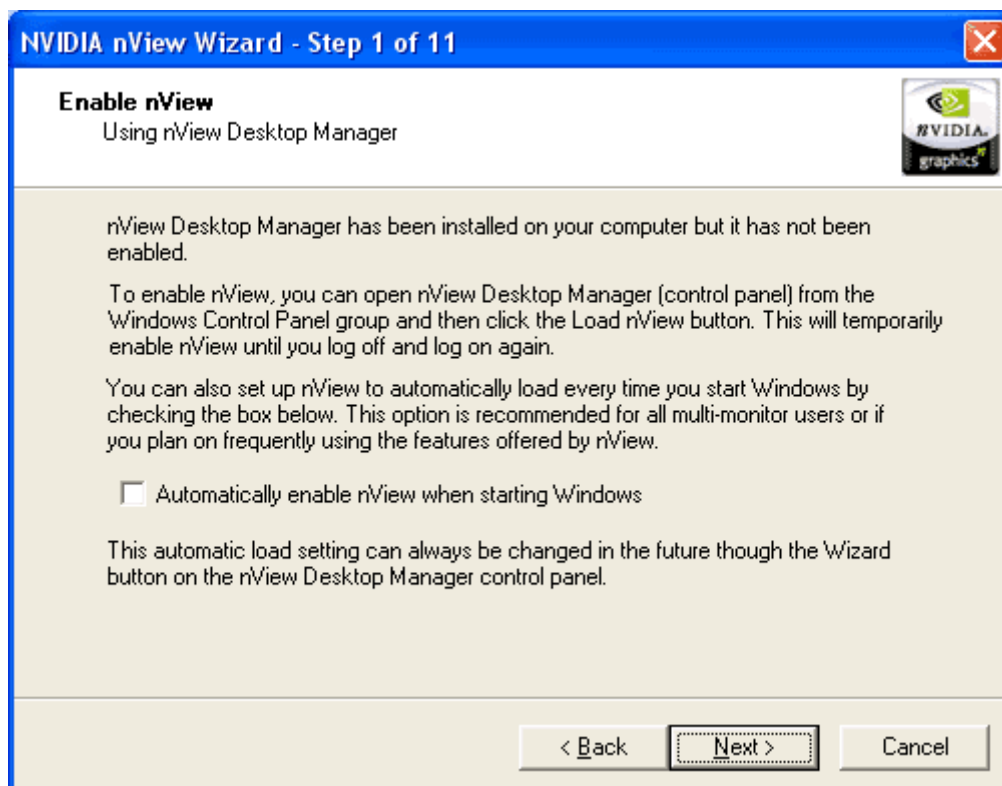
NVIDIA nView Wizard - Step 1 of 11

Enable nView
Using nView Desktop Manager

NVIDIA.
graphics

nView Desktop Manager has been installed on your computer but it has not been enabled.

To enable nView, you can open nView Desktop Manager (control panel) from the Windows Control Panel group and then click the Load nView button. This will temporarily enable nView until you log off and log on again.

You can also set up nView to automatically load every time you start Windows by checking the box below. This option is recommended for all multi-monitor users or if you plan on frequently using the features offered by nView.

Automatically enable nView when starting Windows

This automatic load setting can always be changed in the future though the Wizard button on the nView Desktop Manager control panel.

< Back
Next >
Cancel